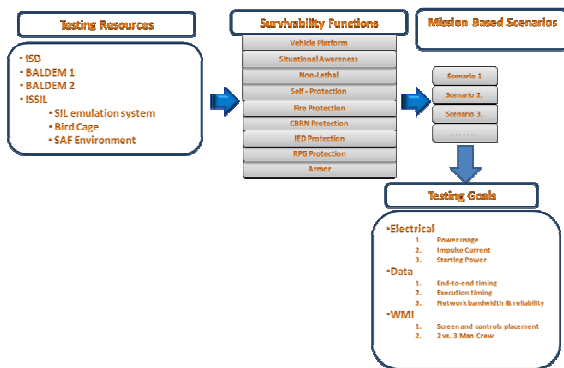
Testing Resources

• ISD
• BALDEM 1
• BALDEM 2
• ISSIL
• SIL emulation system
• Bird Cage
• SAF Environment

Survivability Functions

Vehicle Platform
Situational Awareness
Non-Lethal
Self - Protection
Fire Protection
CBRN Protection
IED Protection
RPG Protection
Armor

Mission Based Scenarios

Scenario 1
Scenario 2
Scenario 3
. . . . . . .

Testing Goals

•Electrical
1. Power usage
2. Impulse Current
3. Starting Power
•Data
1. End-to-end timing
2. Execution timing
3. Network bandwidth & reliability
•WMI
1. Screen and controls placement
2. 2 vs. 3 Man Crew